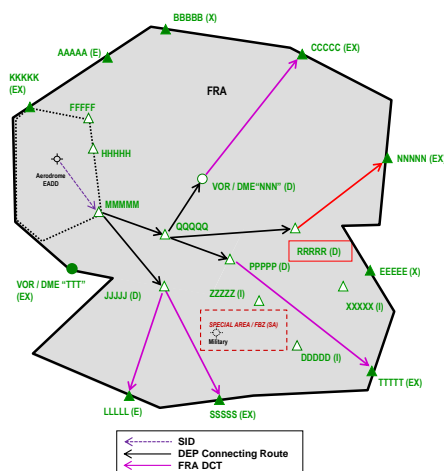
BBBBB (X)

AAAAA (E)

CCCCC (EX)

KKKKK (EX)

FRA

FFFFF

HHHHH

Aerodrome EADD

NNNNN (EX)

VOR / DME "NNN" (D)

MMMMM

QQQQQ

RRRRR (D)

PPPPP (D)

EEEEE (X)

VOR / DME "TTT" (EX)

JJJJJ (D)

ZZZZZ (I)

XXXXX (I)

SPECIAL AREA / FBZ (SA)

Military

DDDDD (I)

TTTTT (EX)

LLLLL (E)

SSSSS (EX)

SID

DEP Connecting Route

FRA DCT